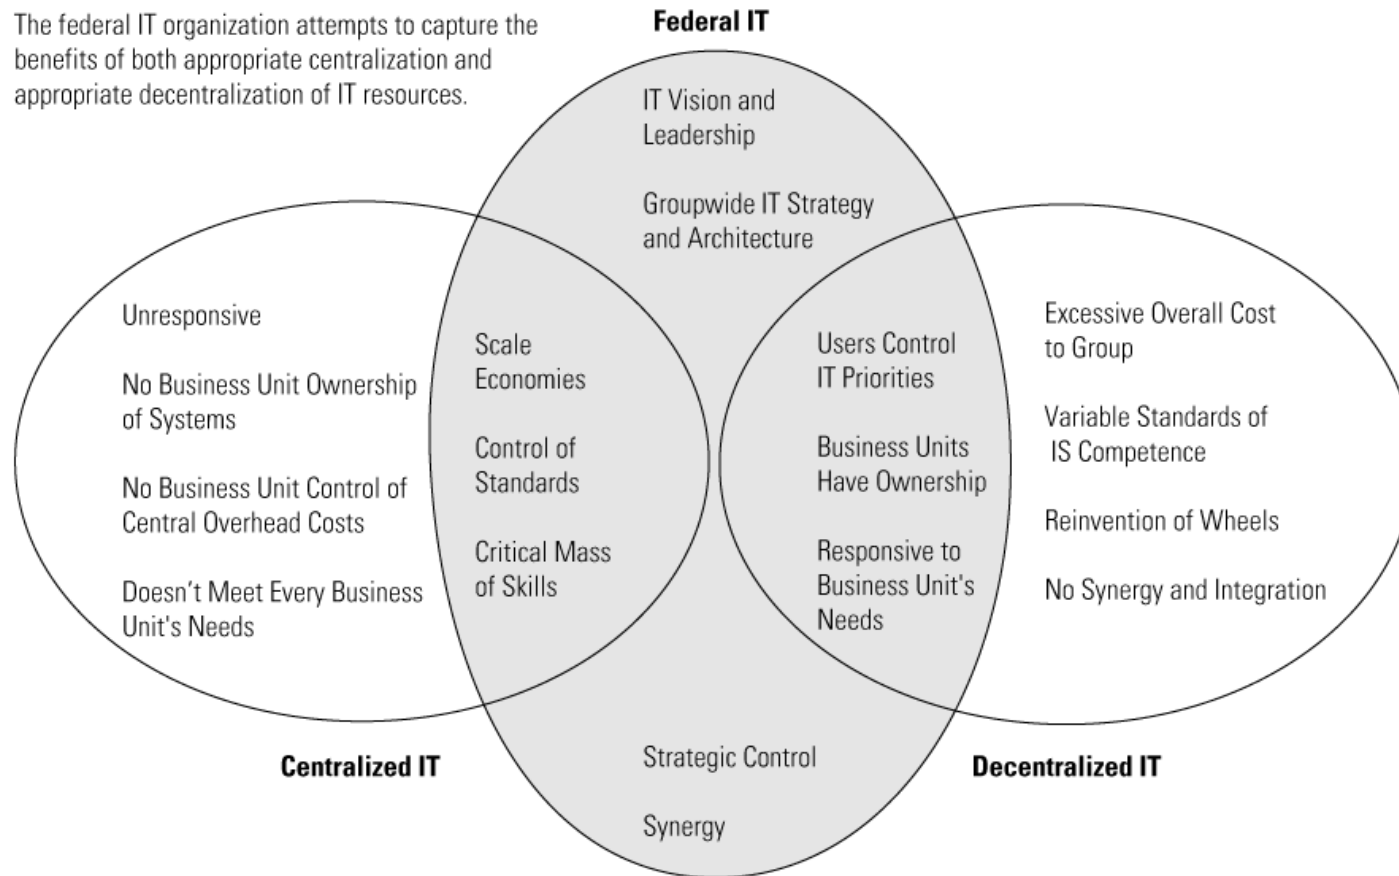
The federal IT organization attempts to capture the benefits of both appropriate centralization and appropriate decentralization of IT resources.

Federal IT

IT Vision and Leadership

Groupwide IT Strategy and Architecture

Unresponsive

No Business Unit Ownership of Systems

No Business Unit Control of Central Overhead Costs

Doesn’t Meet Every Business Unit's Needs

Scale Economies

Control of Standards

Critical Mass of Skills

Users Control IT Priorities

Business Units Have Ownership

Responsive to Business Unit's Needs

Excessive Overall Cost to Group

Variable Standards of IS Competence

Reinvention of Wheels

No Synergy and Integration

Centralized IT

Strategic Control

Synergy

Decentralized IT